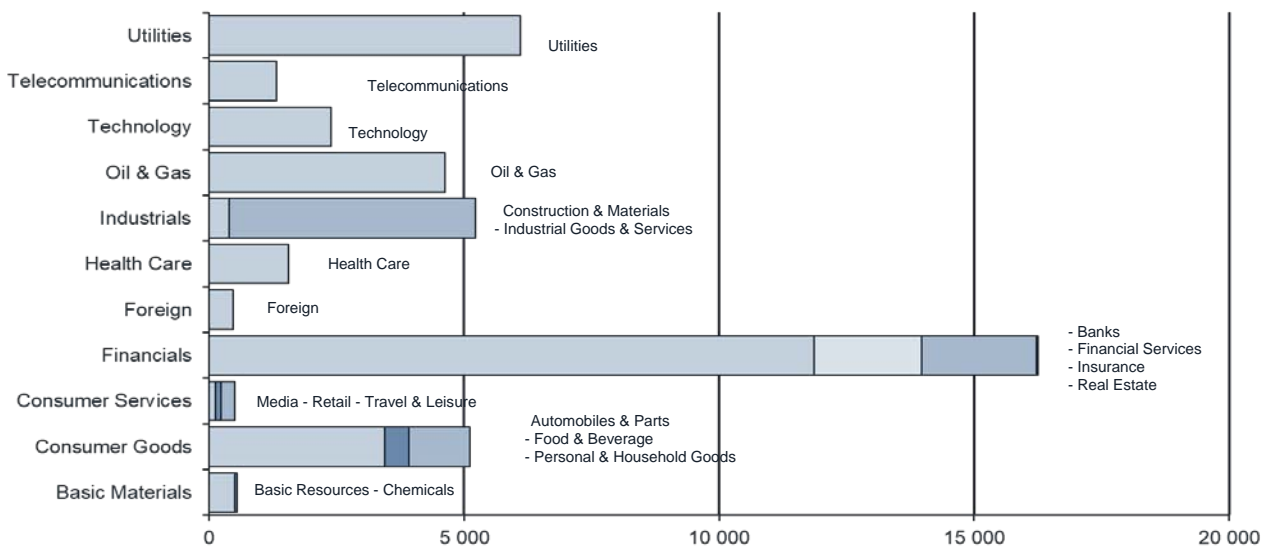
Utilities
Telecommunications
Technology
Oil & Gas
Industrials
Health Care
Foreign
Financials
Consumer Services
Consumer Goods
Basic Materials

Utilities
Telecommunications
Technology
Oil & Gas
Construction & Materials
- Industrial Goods & Services
Health Care
Foreign
- Banks
- Financial Services
- Insurance
- Real Estate
Media - Retail - Travel & Leisure
Automobiles & Parts
- Food & Beverage
- Personal & Household Goods
Basic Resources - Chemicals

0
5 000
10 000
15 000
20 000